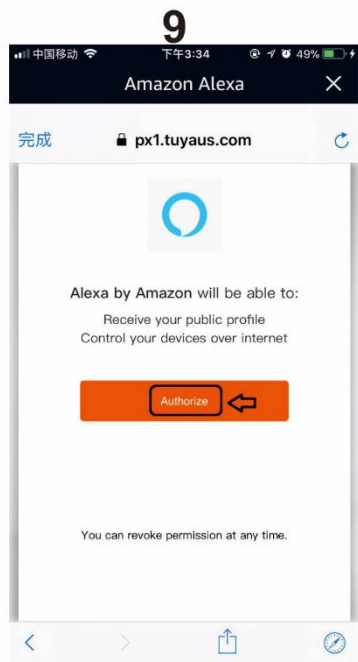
9

中国移动 下午3:34 49%

Amazon Alexa ×

完成 px1.tuyaus.com

Alexa by Amazon will be able to:

Receive your public profile
Control your devices over internet

Authorize

You can revoke permission at any time.